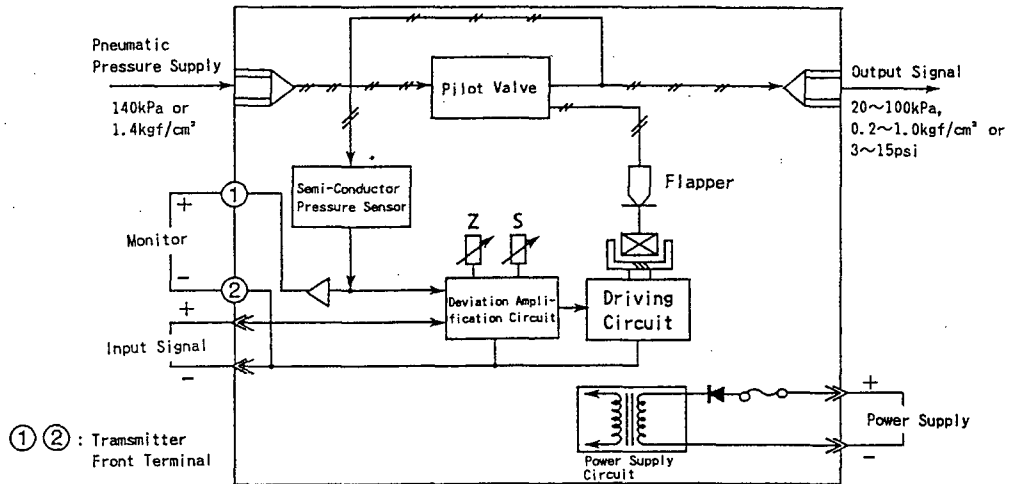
Pneumatic Pressure Supply

140kPa or 1.4kgf/cm²

Pilot Valve

Output Signal

20~100kPa, 0.2~1.0kgf/cm² or 3~15psi

Semi-Conductor Pressure Sensor

Flapper

①

+

Monitor

−

②

Z

S

Deviation Amplification Circuit

Driving Circuit

+

Input Signal

−

+

Power Supply

−

Power Supply Circuit

①②: Transmitter Front Terminal